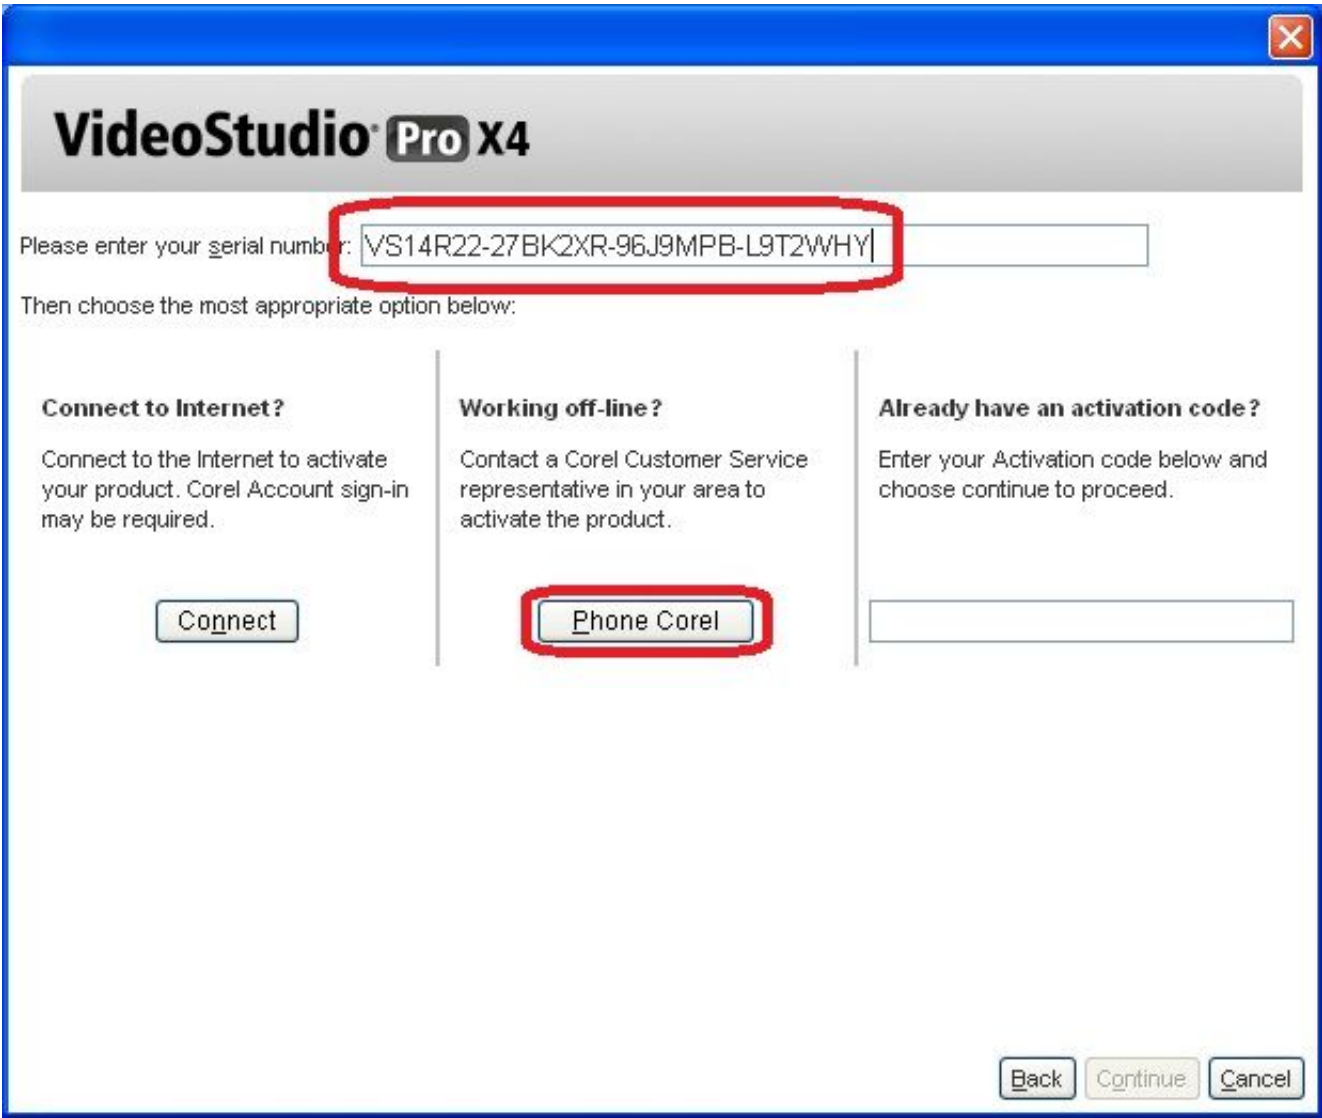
VideoStudio Pro X4

Please enter your serial numb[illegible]: VS14R22-27BK2XR-96J9MPB-L9T2WHY

Then choose the most appropriate option below:

Connect to Internet?

Connect to the Internet to activate your product. Corel Account sign-in may be required.

Connect

Working off-line?

Contact a Corel Customer Service representative in your area to activate the product.

Phone Corel

Already have an activation code?

Enter your Activation code below and choose continue to proceed.

Back Continue Cancel